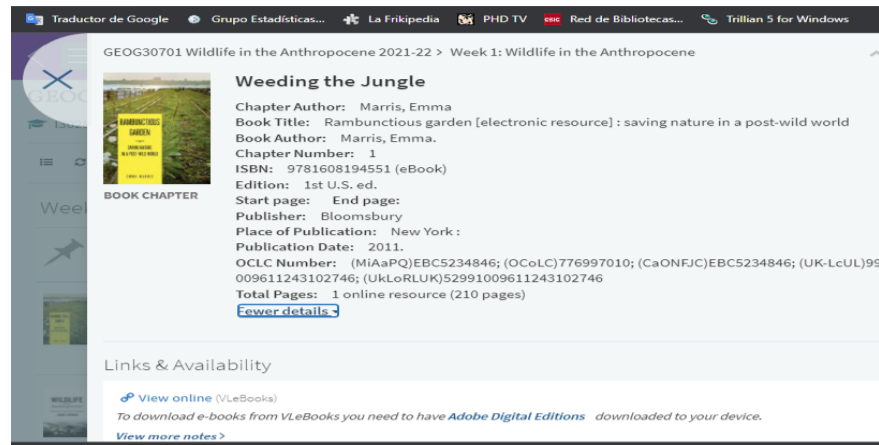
Traductor de Google   Grupo Estadísticas...   La Frikipedia   PHD TV   Red de Bibliotecas...   Trillian 5 for Windows

GEOG30701 Wildlife in the Anthropocene 2021-22 > Week 1: Wildlife in the Anthropocene

RAMBUNCTIOUS GARDEN
SAVING NATURE IN A POST-WILD WORLD
EMMA MARRIS

BOOK CHAPTER

Weeding the Jungle

Chapter Author: Marris, Emma
Book Title: Rambunctious garden [electronic resource] : saving nature in a post-wild world
Book Author: Marris, Emma.
Chapter Number: 1
ISBN: 9781608194551 (eBook)
Edition: 1st U.S. ed.
Start page: End page:
Publisher: Bloomsbury
Place of Publication: New York :
Publication Date: 2011.
OCLC Number: (MiAaPQ)EBC5234846; (OCoLC)776997010; (CaONFJC)EBC5234846; (UK-LcUL)99 009611243102746; (UkLoRLUK)52991009611243102746
Total Pages: 1 online resource (210 pages)
Fewer details

Links & Availability

View online (VLeBooks)
To download e-books from VLeBooks you need to have Adobe Digital Editions downloaded to your device.
View more notes >

Week

WILDLIFE